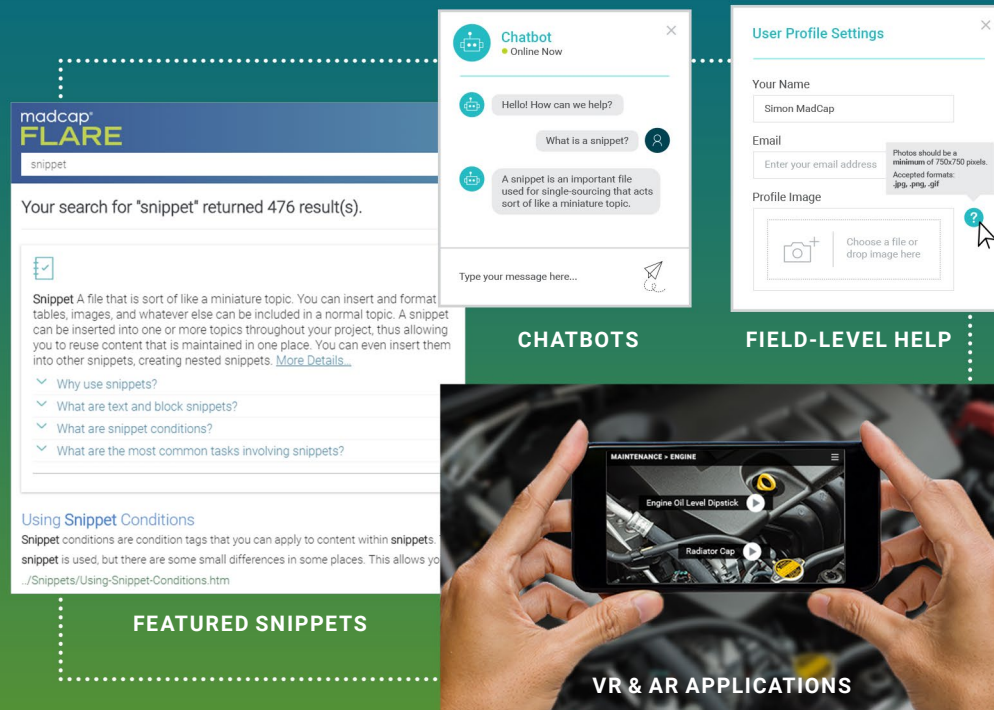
madcap
FLARE
snippet

Your search for "snippet" returned 476 result(s).

Snippet A file that is sort of like a miniature topic. You can insert and format tables, images, and whatever else can be included in a normal topic. A snippet can be inserted into one or more topics throughout your project, thus allowing you to reuse content that is maintained in one place. You can even insert them into other snippets, creating nested snippets. More Details...

Why use snippets?
What are text and block snippets?
What are snippet conditions?
What are the most common tasks involving snippets?

Using Snippet Conditions
Snippet conditions are condition tags that you can apply to content within snippets. snippet is used, but there are some small differences in some places. This allows yo
../Snippets/Using-Snippet-Conditions.htm

FEATURED SNIPPETS

Chatbot
Online Now

Hello! How can we help?

What is a snippet?

A snippet is an important file used for single-sourcing that acts sort of like a miniature topic.

Type your message here...

CHATBOTS

User Profile Settings

Your Name
Simon MadCap

Email
Enter your email address

Photos should be a minimum of 750x750 pixels.
Accepted formats: .jpg, .png, .gif

Profile Image
Choose a file or drop image here

?

FIELD-LEVEL HELP

MAINTENANCE > ENGINE
Engine Oil Level Dipstick
Radiator Cap

VR & AR APPLICATIONS